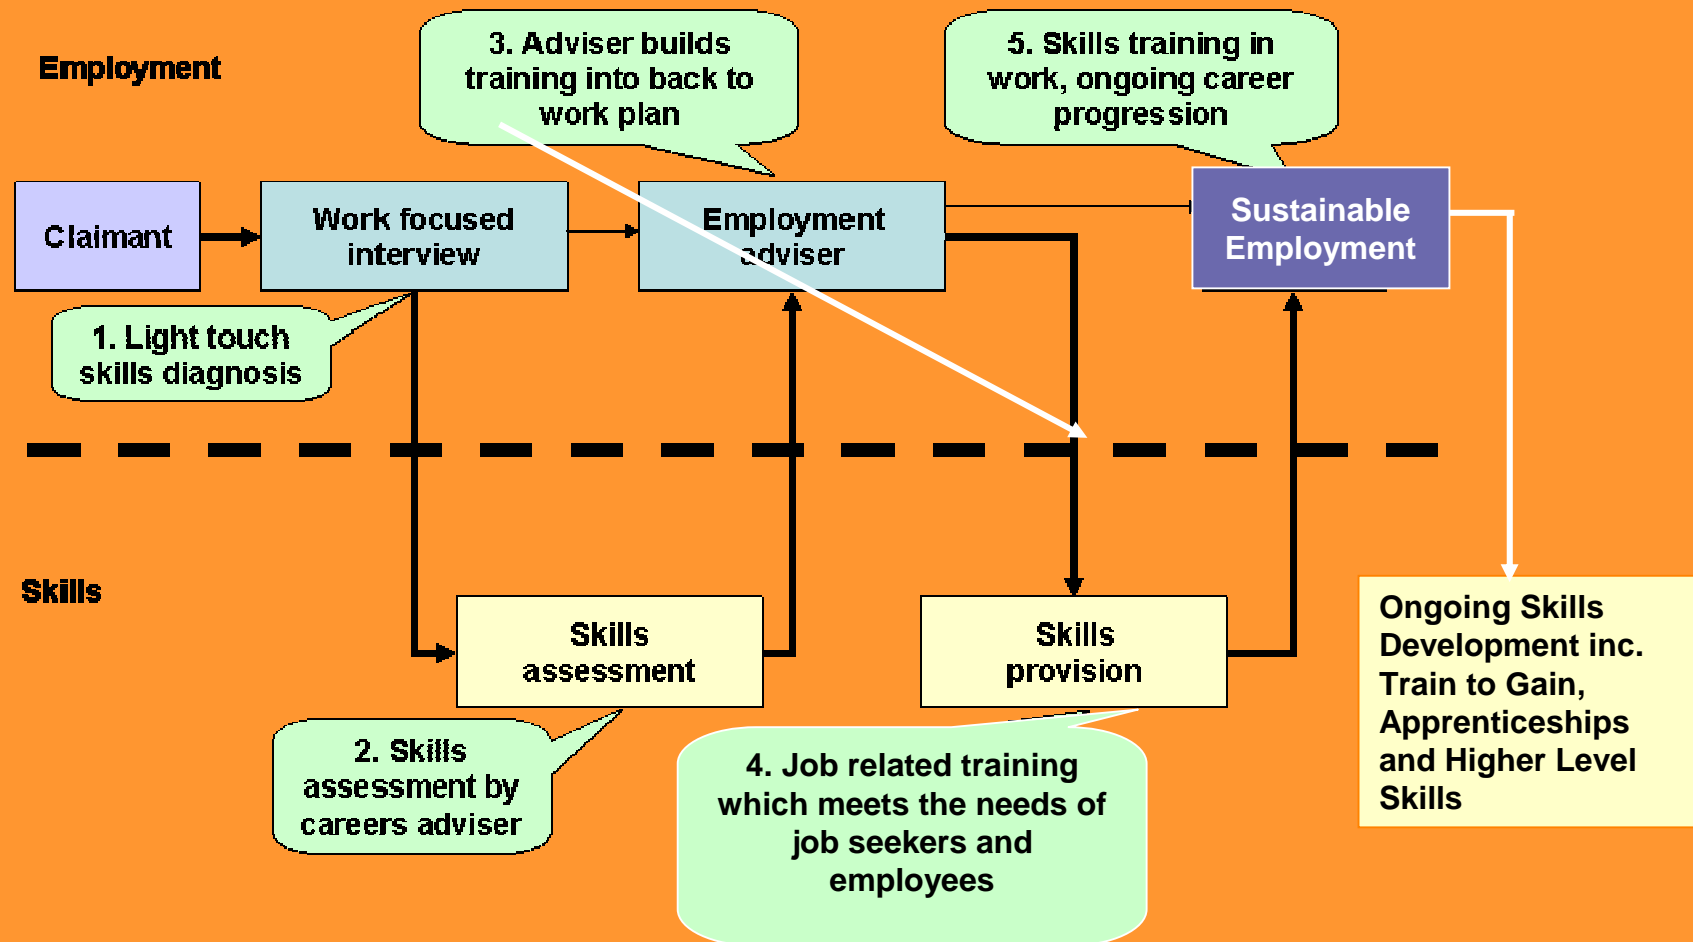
Employment

3. Adviser builds training into back to work plan

5. Skills training in work, ongoing career progression

Claimant

Work focused interview

Employment adviser

Sustainable Employment

1. Light touch skills diagnosis

Skills

Skills assessment

Skills provision

Ongoing Skills Development inc. Train to Gain, Apprenticeships and Higher Level Skills

2. Skills assessment by careers adviser

4. Job related training which meets the needs of job seekers and employees